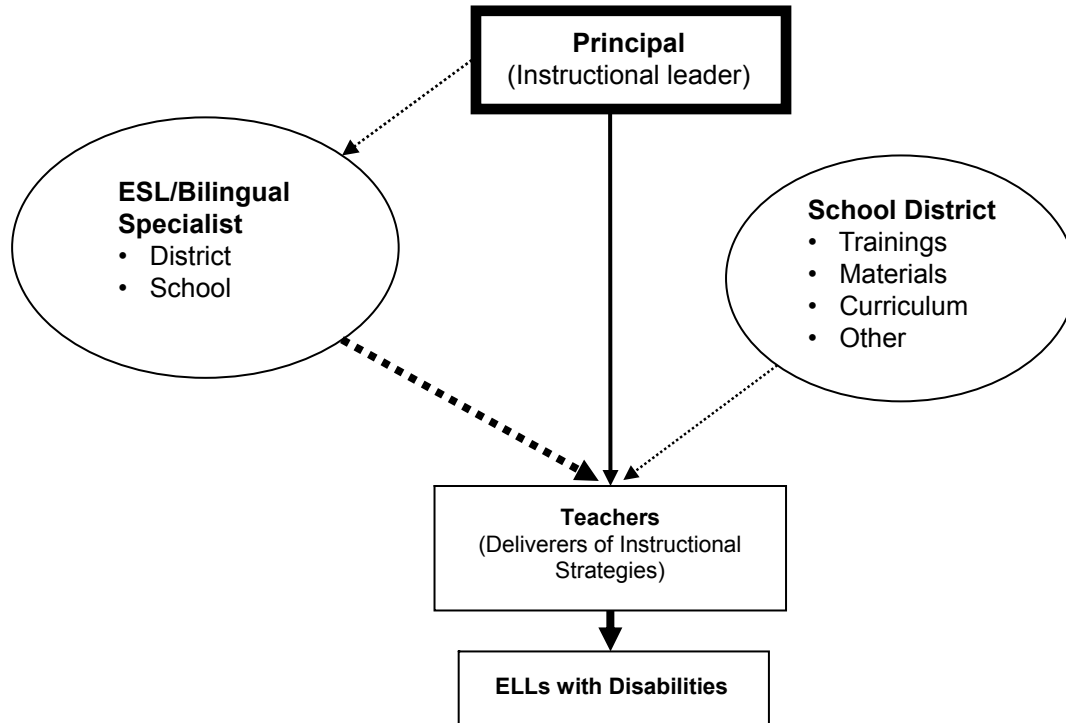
**Principal**
(Instructional leader)

**ESL/Bilingual Specialist**
- District
- School

**School District**
- Trainings
- Materials
- Curriculum
- Other

**Teachers**
(Deliverers of Instructional Strategies)

**ELLs with Disabilities**